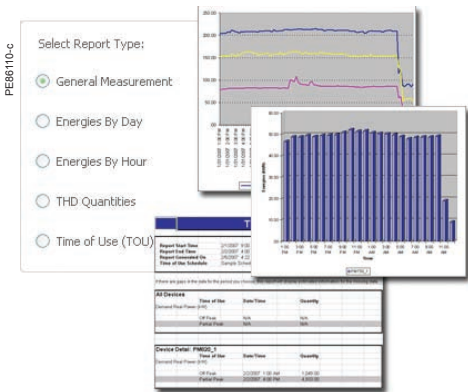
PE86110-c

Select Report Type:

General Measurement

Energies By Day

Energies By Hour

THD Quantities

Time of Use (TOU)

250.00
200.00
150.00
100.00
50.00

Energies (kWh)

Time

T

Report Start Time
Report End Time
Report Generated On
Time of Use Schedule

All Devices

Time of Use
Date/Time
Quantity

Demand Real Power (kW)

Off Peak
N/A
N/A
Partial Peak
N/A
N/A

Device Detail: PM820_1

Time of Use
Date/Time
Quantity

Demand Real Power (kW)

Off Peak
Partial Peak